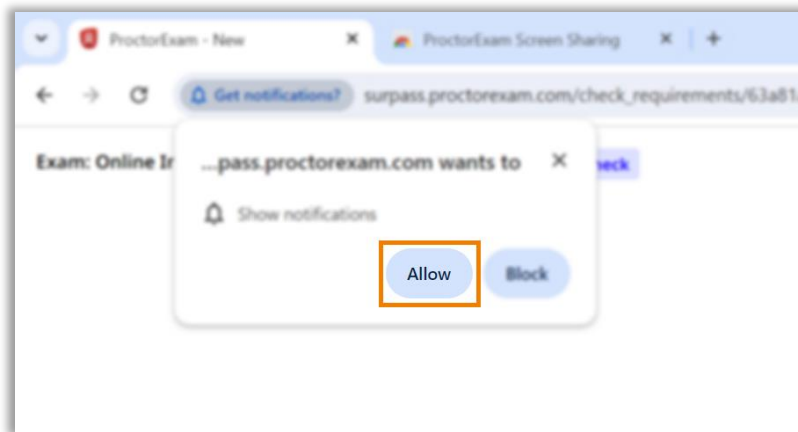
ProctorExam - New ✕
ProctorExam Screen Sharing ✕
+
Get notifications?
surpass.proctorexam.com/check_requirements/63a81

Exam: Online I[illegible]

...pass.proctorexam.com wants to ✕
Show notifications
Allow
Block

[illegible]heck